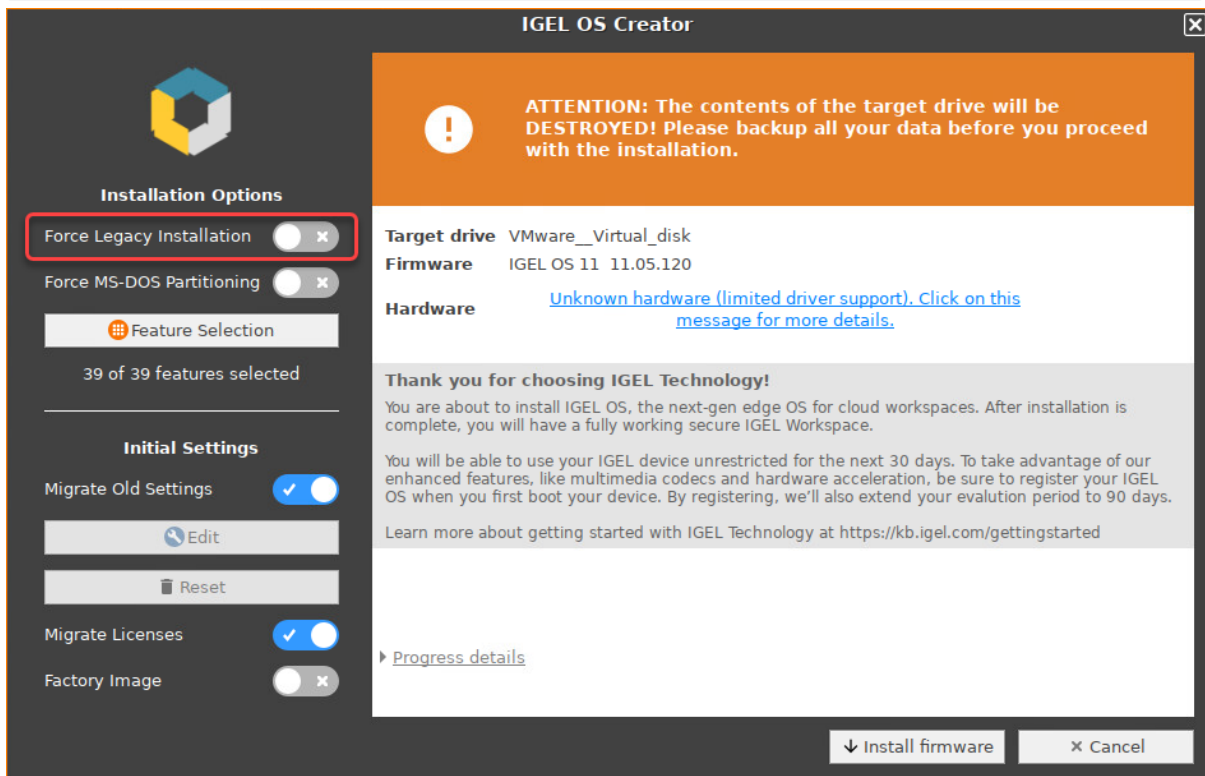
IGEL OS Creator

Installation Options

Force Legacy Installation

Force MS-DOS Partitioning

Feature Selection

39 of 39 features selected

Initial Settings

Migrate Old Settings

Edit

Reset

Migrate Licenses

Factory Image

ATTENTION: The contents of the target drive will be DESTROYED! Please backup all your data before you proceed with the installation.

Target drive VMware__Virtual_disk
Firmware IGEL OS 11 11.05.120
Hardware Unknown hardware (limited driver support). Click on this message for more details.

Thank you for choosing IGEL Technology!
You are about to install IGEL OS, the next-gen edge OS for cloud workspaces. After installation is complete, you will have a fully working secure IGEL Workspace.

You will be able to use your IGEL device unrestricted for the next 30 days. To take advantage of our enhanced features, like multimedia codecs and hardware acceleration, be sure to register your IGEL OS when you first boot your device. By registering, we'll also extend your evalution period to 90 days.

Learn more about getting started with IGEL Technology at https://kb.igel.com/gettingstarted

Progress details

Install firmware

Cancel